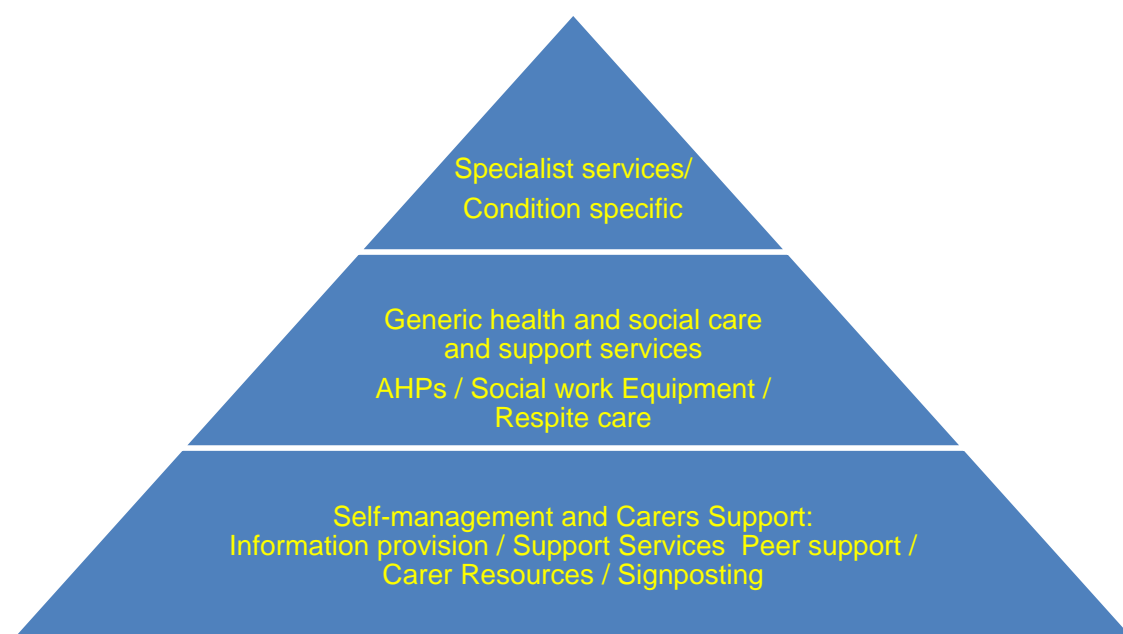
Specialist services/
Condition specific

Generic health and social care and support services

AHPs / Social work Equipment / Respite care

Self-management and Carers Support:
Information provision / Support Services  Peer support / Carer Resources / Signposting